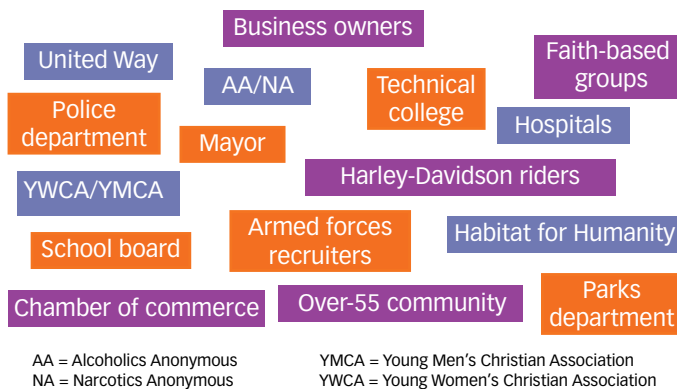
Business owners

United Way

Faith-based groups

AA/NA

Technical college

Police department

Hospitals

Mayor

Harley-Davidson riders

YWCA/YMCA

Armed forces recruiters

Habitat for Humanity

School board

Chamber of commerce

Over-55 community

Parks department

AA = Alcoholics Anonymous
NA = Narcotics Anonymous

YMCA = Young Men's Christian Association
YWCA = Young Women's Christian Association